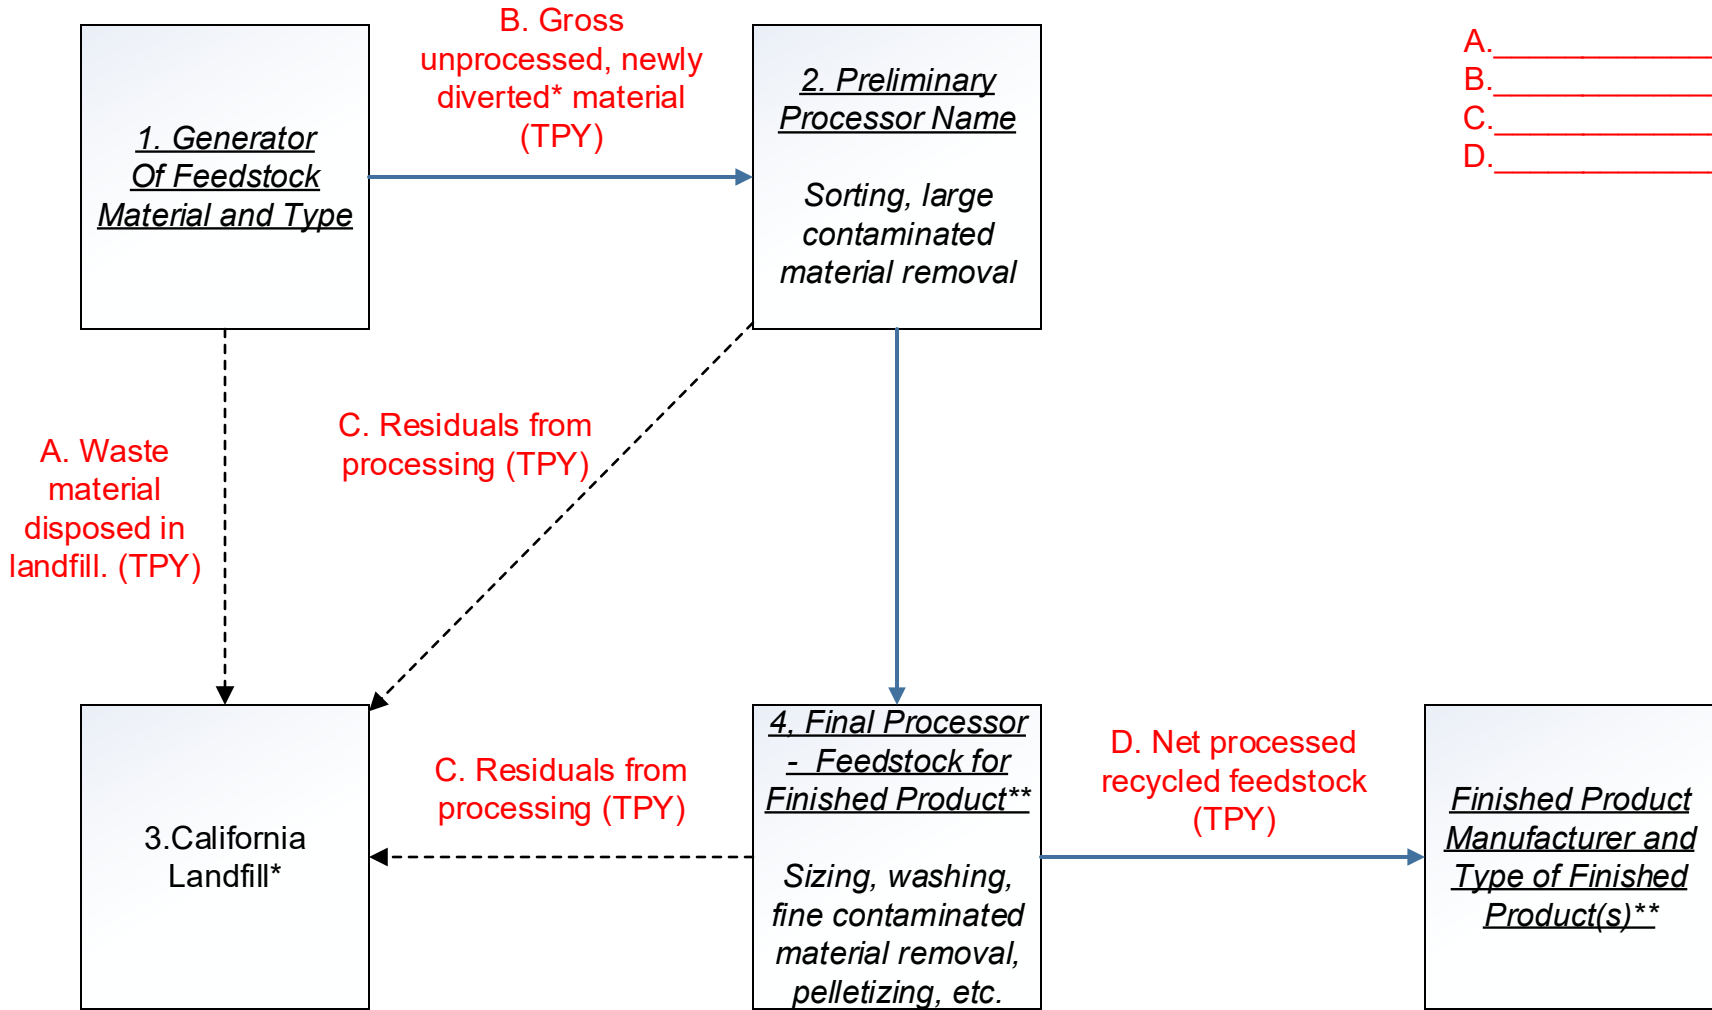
1. Generator Of Feedstock Material and Type

B. Gross unprocessed, newly diverted* material (TPY)

2. Preliminary Processor Name

Sorting, large contaminated material removal

A.______________
B.______________
C.______________
D.______________

A. Waste material disposed in landfill. (TPY)

C. Residuals from processing (TPY)

3.California Landfill*

C. Residuals from processing (TPY)

4. Final Processor - Feedstock for Finished Product**

Sizing, washing, fine contaminated material removal, pelletizing, etc.

D. Net processed recycled feedstock (TPY)

Finished Product Manufacturer and Type of Finished Product(s)**